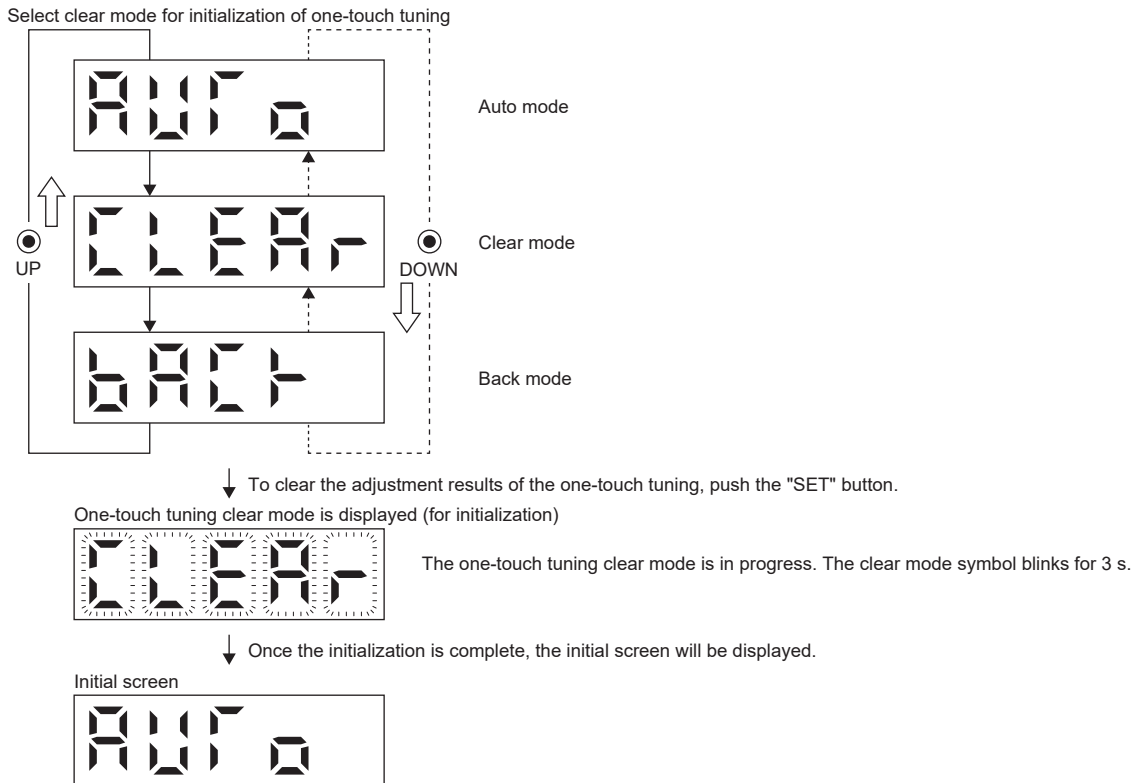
Select clear mode for initialization of one-touch tuning

AUTo

Auto mode

UP

CLEAr

Clear mode

DOWN

bACk

Back mode

To clear the adjustment results of the one-touch tuning, push the "SET" button.

One-touch tuning clear mode is displayed (for initialization)

CLEAr

The one-touch tuning clear mode is in progress. The clear mode symbol blinks for 3 s.

Once the initialization is complete, the initial screen will be displayed.

Initial screen

AUTo